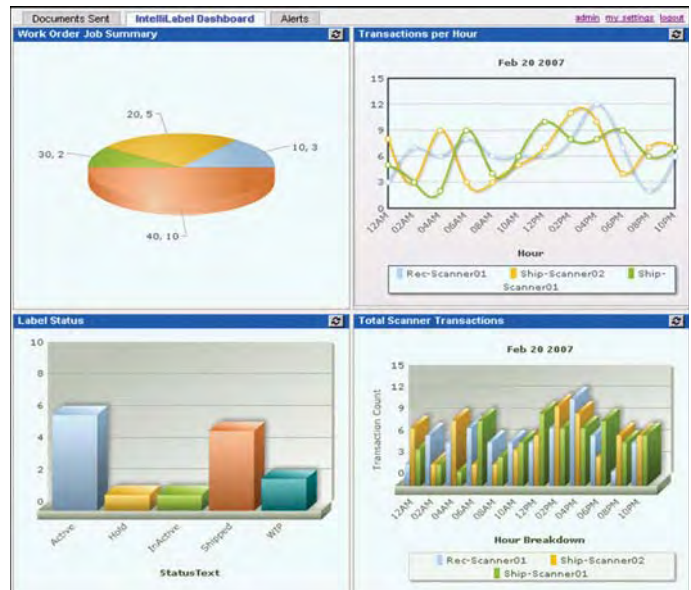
Documents Sent | IntelliLabel Dashboard | Alerts

admin my settings logout

Work Order Job Summary

20, 5
30, 2
10, 3
40, 10

Transactions per Hour

Feb 20 2007

15
12
9
6
3
0

12AM 02AM 04AM 06AM 08AM 10AM 12PM 02PM 04PM 06PM 08PM 10PM

Hour

Rec-Scanner01 Ship-Scanner02 Ship-Scanner01

Label Status

10
8
6
4
2
0

Active Hold InActive Shipped WIP

StatusText

Total Scanner Transactions

Feb 20 2007

15
12
9
6
3
0

Transaction Count

12AM 02AM 04AM 06AM 08AM 10AM 12PM 02PM 04PM 06PM 08PM 10PM

Hour Breakdown

Rec-Scanner01 Ship-Scanner02 Ship-Scanner01